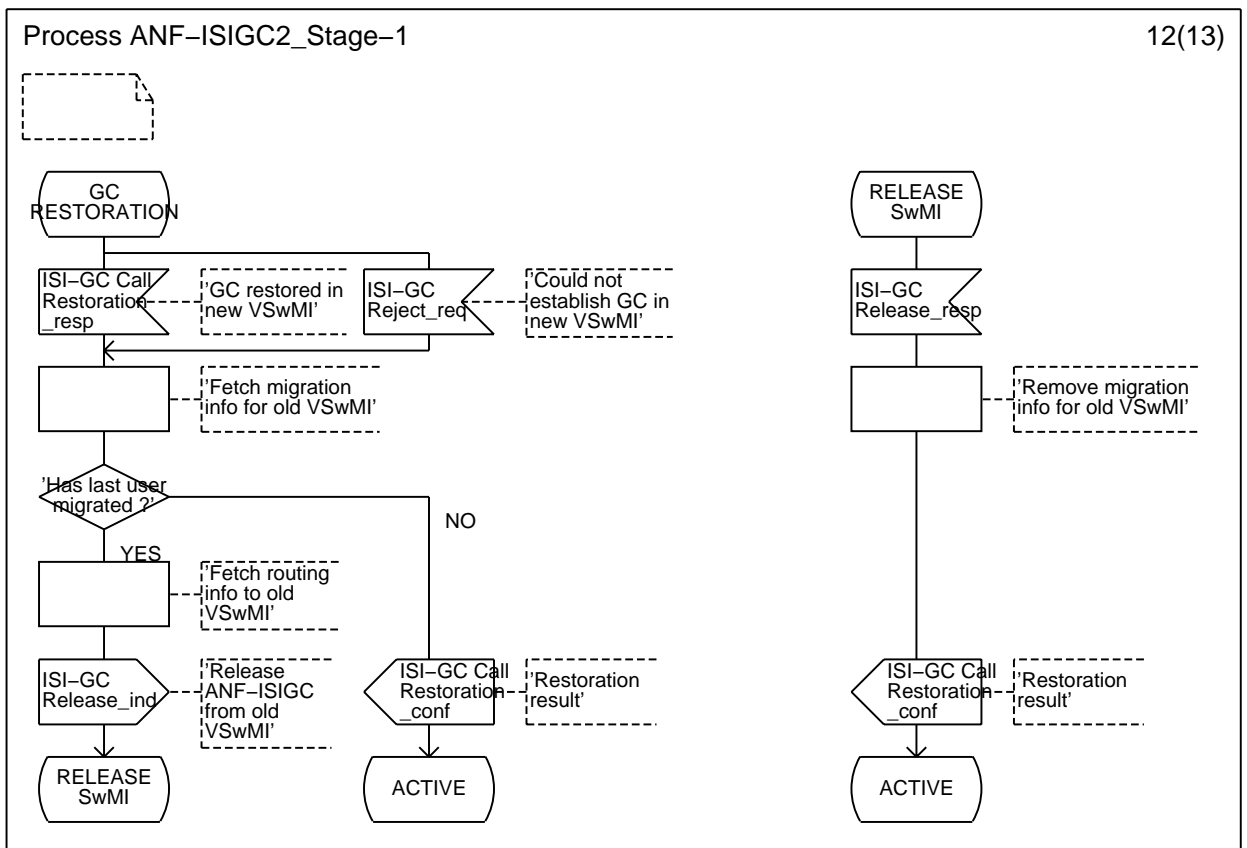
Process ANF−ISIGC2_Stage−1

12(13)

GC RESTORATION

ISI−GC Call Restoration _resp

'GC restored in new VSwMI'

ISI−GC Reject_req

'Could not establish GC in new VSwMI'

'Fetch migration info for old VSwMI'

'Has last user migrated ?'

NO

YES

'Fetch routing info to old VSwMI'

ISI−GC Release_ind

'Release ANF−ISIGC from old VSwMI'

RELEASE SwMI

ISI−GC Call Restoration _conf

'Restoration result'

ACTIVE

RELEASE SwMI

ISI−GC Release_resp

'Remove migration info for old VSwMI'

ISI−GC Call Restoration _conf

'Restoration result'

ACTIVE